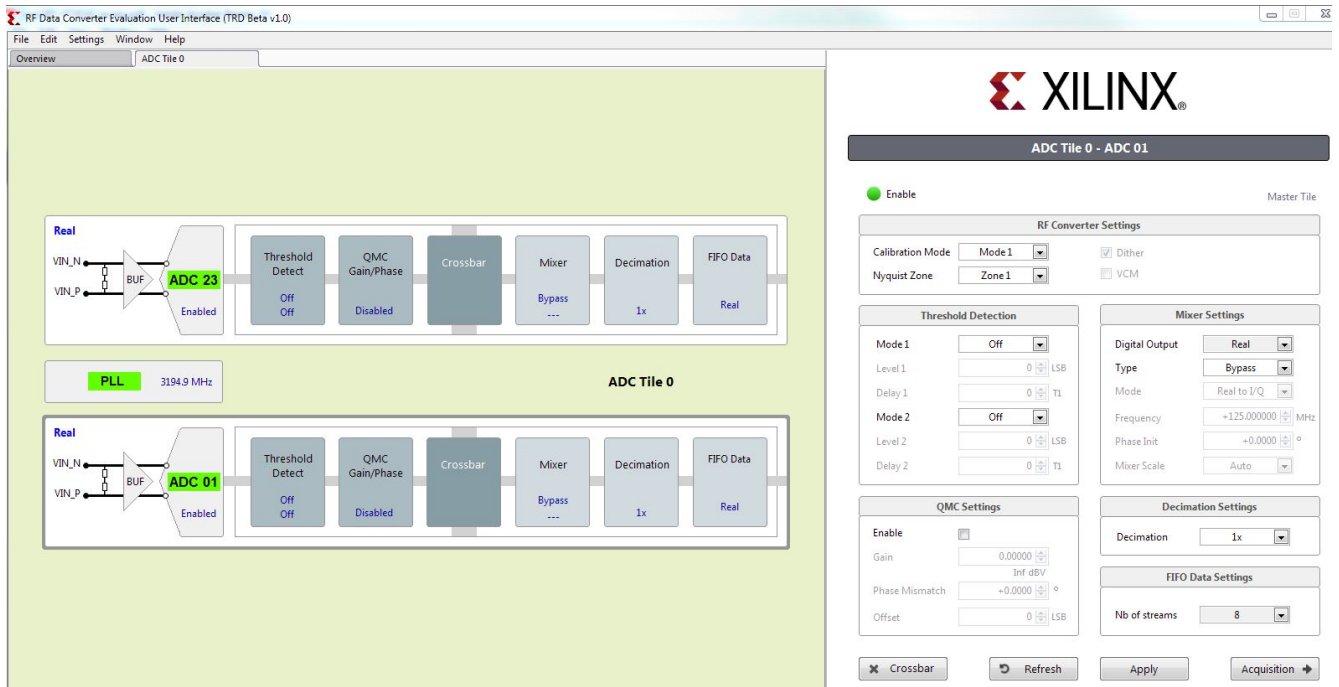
RF Data Converter Evaluation User Interface (TRD Beta v1.0)

File Edit Settings Window Help

Overview | ADC Tile 0

Real
VIN_N
VIN_P
BUF
ADC 23
Enabled

Threshold Detect
Off
Off

QMC Gain/Phase
Disabled

Crossbar

Mixer
Bypass
---

Decimation
1x

FIFO Data
Real

PLL 3194.9 MHz

ADC Tile 0

Real
VIN_N
VIN_P
BUF
ADC 01
Enabled

Threshold Detect
Off
Off

QMC Gain/Phase
Disabled

Crossbar

Mixer
Bypass
---

Decimation
1x

FIFO Data
Real

XILINX.

ADC Tile 0 - ADC 01

Enable

Master Tile

RF Converter Settings

Calibration Mode Mode 1
Nyquist Zone Zone 1
Dither
VCM

Threshold Detection

Mode 1 Off
Level 1 0 LSB
Delay 1 0 T1
Mode 2 Off
Level 2 0 LSB
Delay 2 0 T1

Mixer Settings

Digital Output Real
Type Bypass
Mode Real to I/Q
Frequency +125.000000 MHz
Phase Init +0.0000 °
Mixer Scale Auto

QMC Settings

Enable
Gain 0.00000
Inf dBV
Phase Mismatch +0.0000 °
Offset 0 LSB

Decimation Settings

Decimation 1x

FIFO Data Settings

Nb of streams 8

Crossbar
Refresh
Apply
Acquisition